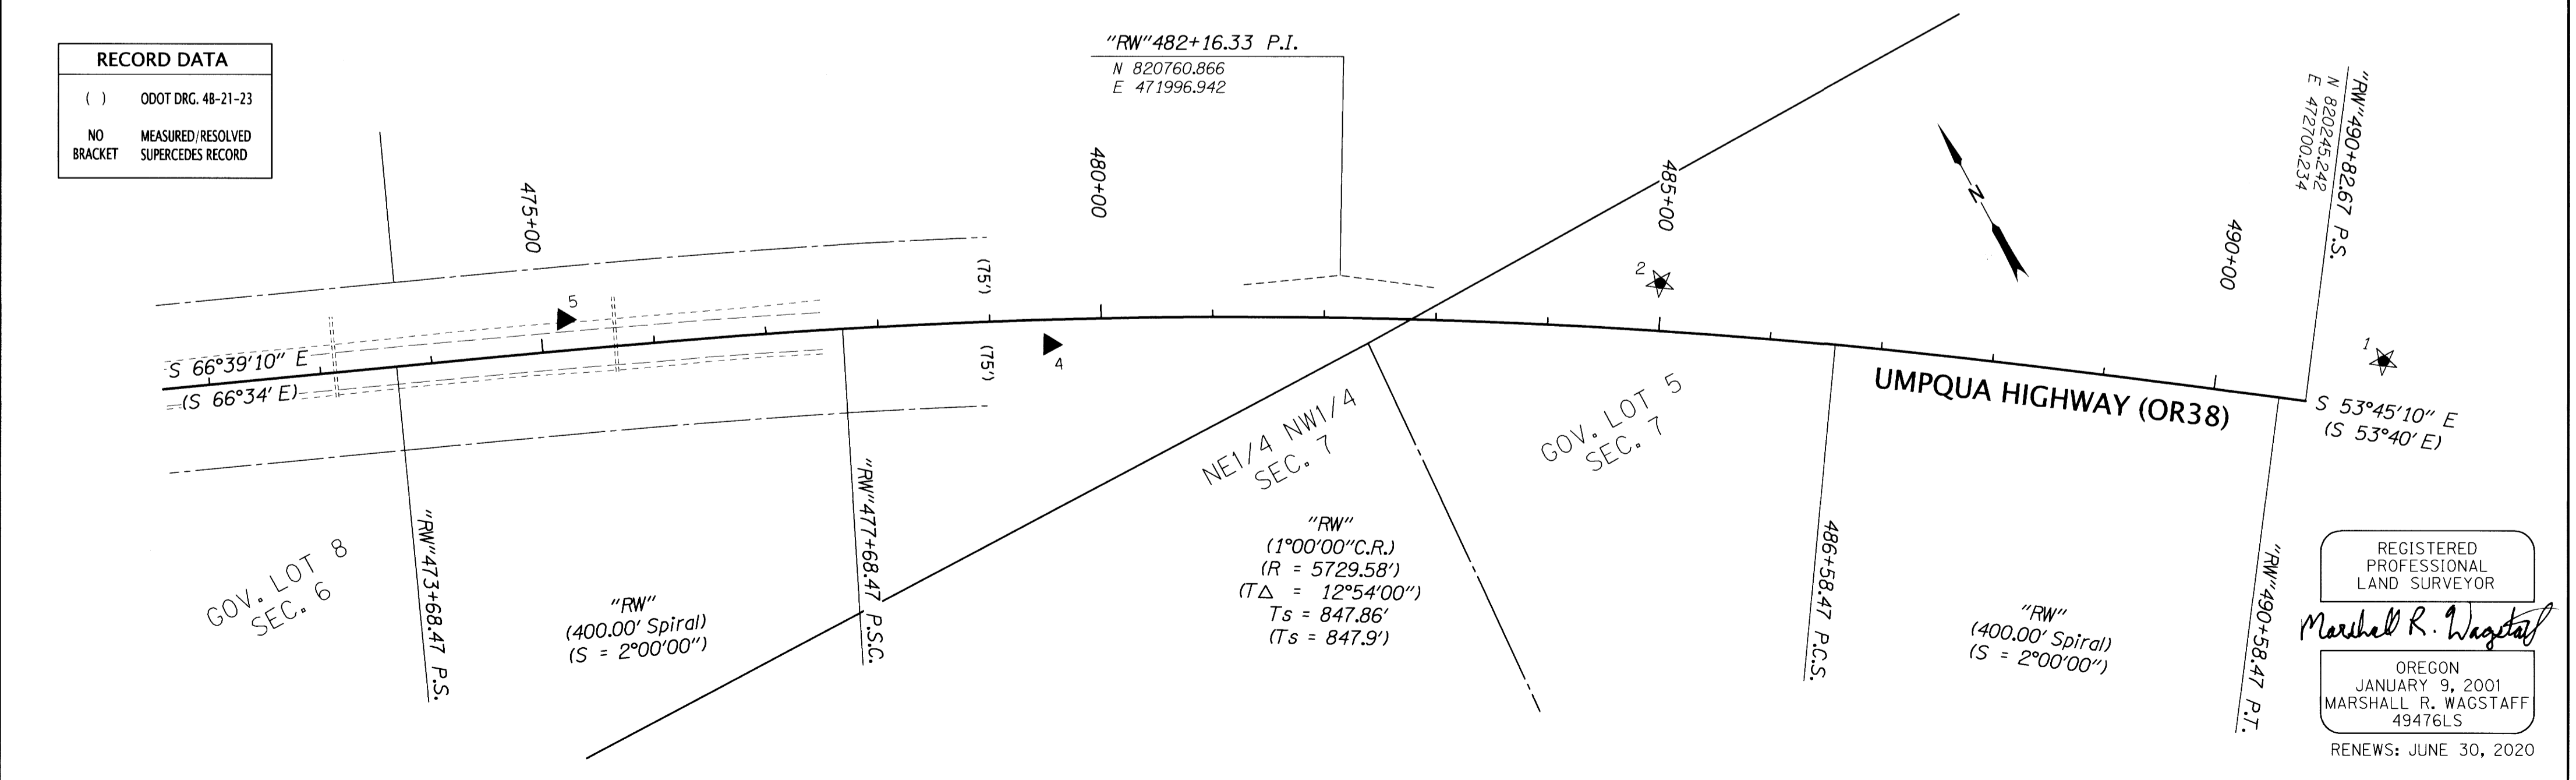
RECORD DATA

( ) ODOT DRG. 4B-21-23

NO BRACKET MEASURED/RESOLVED SUPERCEDES RECORD

"RW"482+16.33 P.I.
N 820760.866
E 471996.942

"RW"490+82.67 P.S.
N 820245.242
E 472700.234

475+00

480+00

485+00

490+00

N

(75')

(75')

5

4

2

1

S 66°39'10" E
(S 66°34' E)

UMPQUA HIGHWAY (OR38)

S 53°45'10" E
(S 53°40' E)

NE1/4 NW1/4
SEC. 7

GOV. LOT 5
SEC. 7

GOV. LOT 8
SEC. 6

"RW"473+68.47 P.S.

"RW"477+68.47 P.S.C.

486+58.47 P.C.S.

"RW"490+58.47 P.T.

"RW"
(400.00' Spiral)
(S = 2°00'00")

"RW"
(1°00'00"C.R.)
(R = 5729.58')
(T$\Delta$ = 12°54'00")
Ts = 847.86'
(Ts = 847.9')

"RW"
(400.00' Spiral)
(S = 2°00'00")

REGISTERED
PROFESSIONAL
LAND SURVEYOR

Marshall R. Wagstaff

OREGON
JANUARY 9, 2001
MARSHALL R. WAGSTAFF
49476LS

RENEWS: JUNE 30, 2020